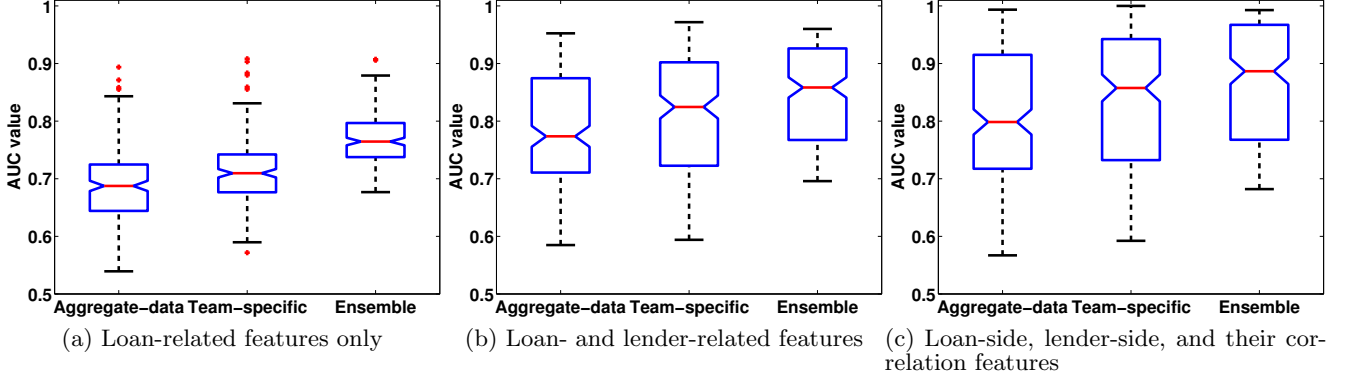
1
0.9
0.8
0.7
0.6
0.5
AUC value
Aggregate−data Team−specific Ensemble
(a) Loan-related features only

1
0.9
0.8
0.7
0.6
0.5
AUC value
Aggregate−data Team−specific Ensemble
(b) Loan- and lender-related features

1
0.9
0.8
0.7
0.6
0.5
AUC value
Aggregate−data Team−specific Ensemble
(c) Loan-side, lender-side, and their correlation features